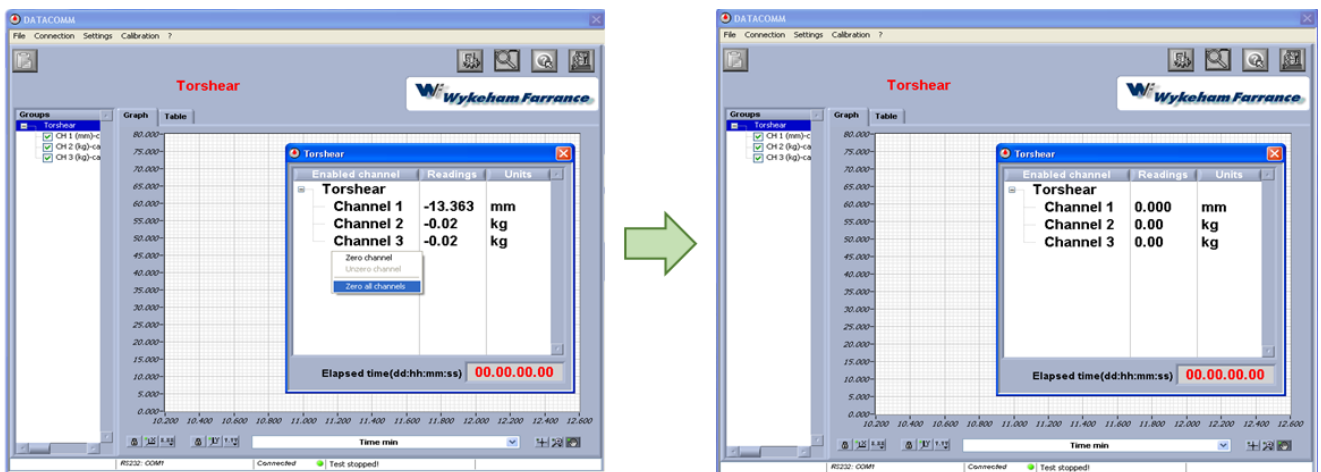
DATACOMM
File Connection Settings Calibration ?
Torshear
Wykeham Farrance
Groups
Torshear
CH 1 (mm)-c
CH 2 (kg)-ca
CH 3 (kg)-ca
Graph Table
80.000
75.000
70.000
65.000
60.000
55.000
50.000
45.000
40.000
35.000
30.000
25.000
20.000
15.000
10.000
5.000
0.000
10.200 10.400 10.600 10.800 11.000 11.200 11.400 11.600 11.800 12.000 12.200 12.400 12.600
Torshear

| Enabled channel | Readings | Units |
|---|---|---|
| Torshear | | |
| Channel 1 | -13.363 | mm |
| Channel 2 | -0.02 | kg |
| Channel 3 | -0.02 | kg |

Zero channel
Unzero channel
Zero all channels
Elapsed time(dd:hh:mm:ss) 00.00.00.00
Time min
RS232: COM1 Connected Test stopped!

DATACOMM
File Connection Settings Calibration ?
Torshear
Wykeham Farrance
Groups
Torshear
CH 1 (mm)-c
CH 2 (kg)-ca
CH 3 (kg)-ca
Graph Table
80.000
75.000
70.000
65.000
60.000
55.000
50.000
45.000
40.000
35.000
30.000
25.000
20.000
15.000
10.000
5.000
0.000
10.200 10.400 10.600 10.800 11.000 11.200 11.400 11.600 11.800 12.000 12.200 12.400 12.600
Torshear

| Enabled channel | Readings | Units |
|---|---|---|
| Torshear | | |
| Channel 1 | 0.000 | mm |
| Channel 2 | 0.00 | kg |
| Channel 3 | 0.00 | kg |

Elapsed time(dd:hh:mm:ss) 00.00.00.00
Time min
RS232: COM1 Connected Test stopped!